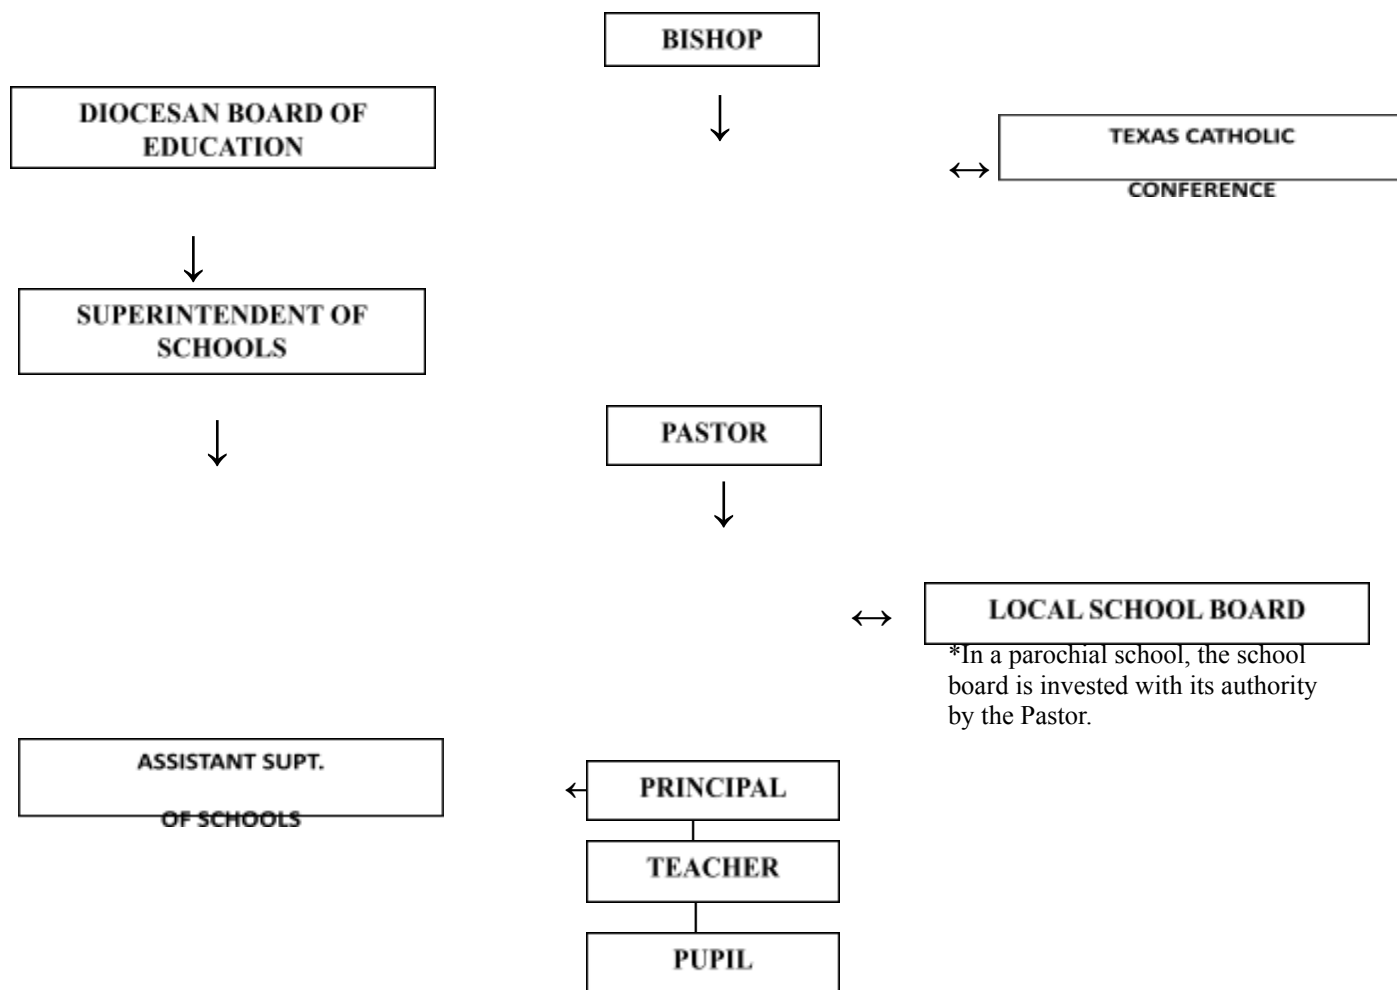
BISHOP

DIOCESAN BOARD OF EDUCATION

↓

↔ TEXAS CATHOLIC CONFERENCE

↓

SUPERINTENDENT OF SCHOOLS

↓

PASTOR

↓

↔ LOCAL SCHOOL BOARD

*In a parochial school, the school board is invested with its authority by the Pastor.

ASSISTANT SUPT. OF SCHOOLS

← PRINCIPAL

TEACHER

PUPIL